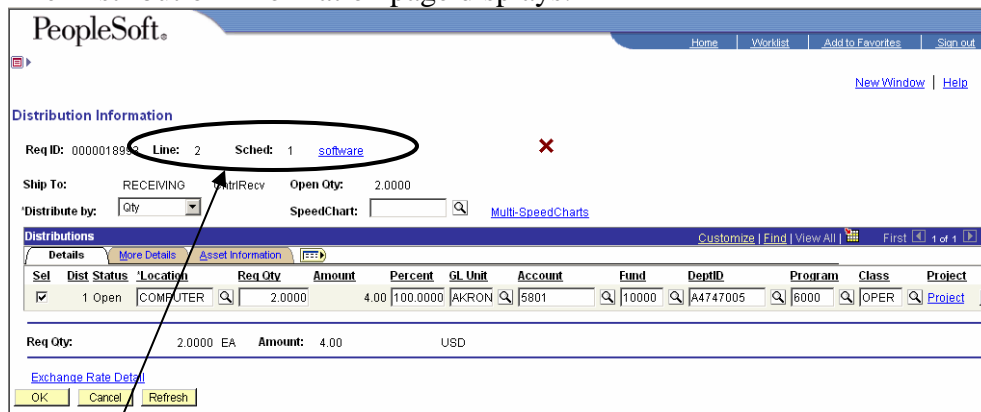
PeopleSoft.

Home | Worklist | Add to Favorites | Sign out

New Window | Help

Distribution Information

Req ID: 000001899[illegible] Line: 2 Sched: 1 software

Ship To: RECEIVING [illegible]ntrlRecv Open Qty: 2.0000

*Distribute by: Qty SpeedChart: Multi-SpeedCharts

Distributions Customize | Find | View All First 1 of 1

Details More Details Asset Information

| Sel | Dist | Status | *Location | Req Qty | Amount | Percent | GL Unit | Account | Fund | DeptID | Program | Class | Project |
|---|---|---|---|---|---|---|---|---|---|---|---|---|---|
| ☑ | 1 | Open | COMPUTER | 2.0000 | 4.00 | 100.0000 | AKRON | 5801 | 10000 | A4747005 | 6000 | OPER | Project |

Req Qty: 2.0000 EA Amount: 4.00 USD

Exchange Rate Detail

OK Cancel Refresh